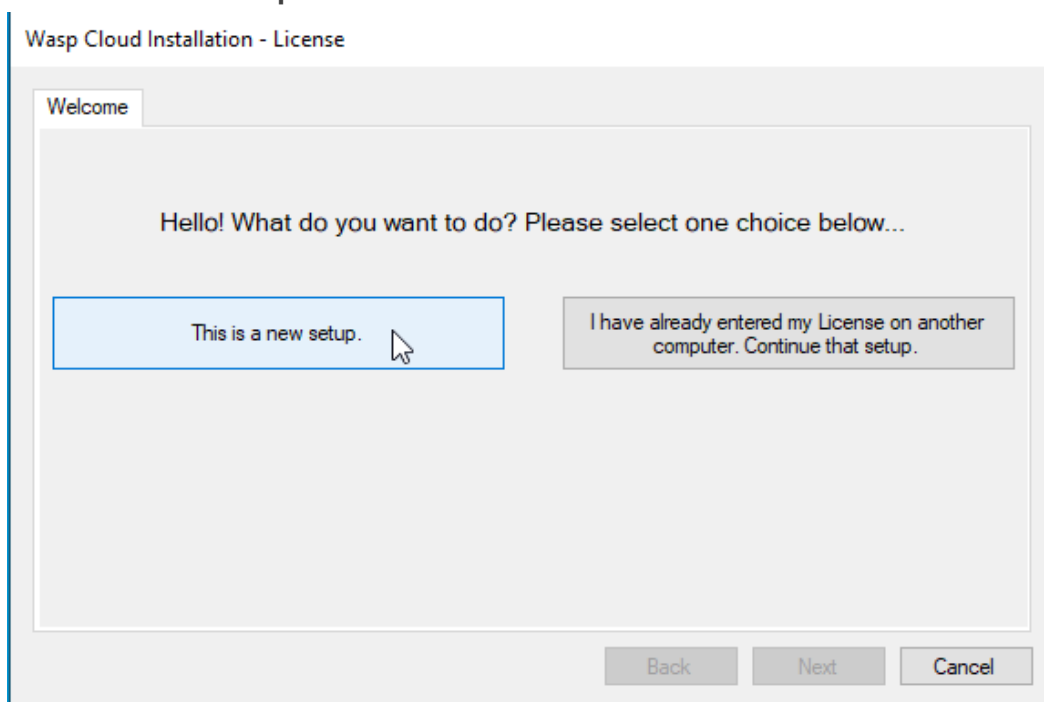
Wasp Cloud Installation - License

Welcome

Hello! What do you want to do? Please select one choice below...

This is a new setup.

I have already entered my License on another computer. Continue that setup.

Back

Next

Cancel